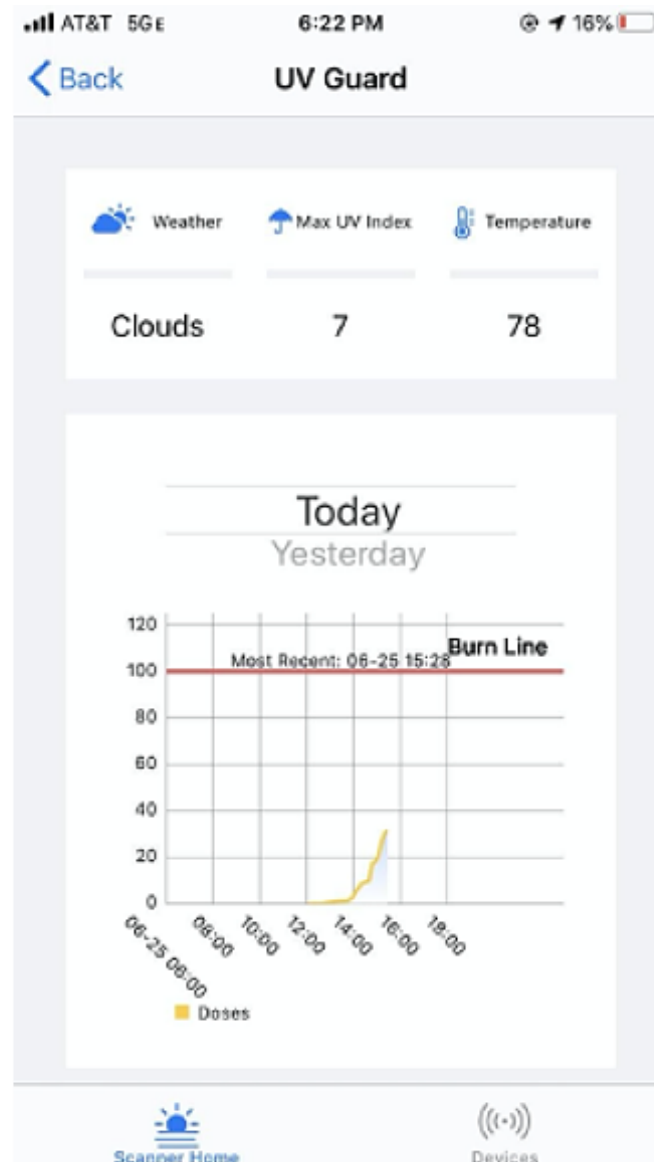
AT&T 5GE 6:22 PM 16%

Back UV Guard

Weather Max UV Index Temperature

Clouds 7 78

Today
Yesterday

120
100
80
60
40
20
0

Most Recent: 06-25 15:28 Burn Line

06-25 06:00 08:00 10:00 12:00 14:00 16:00 18:00

Doses

Scanner Home Devices